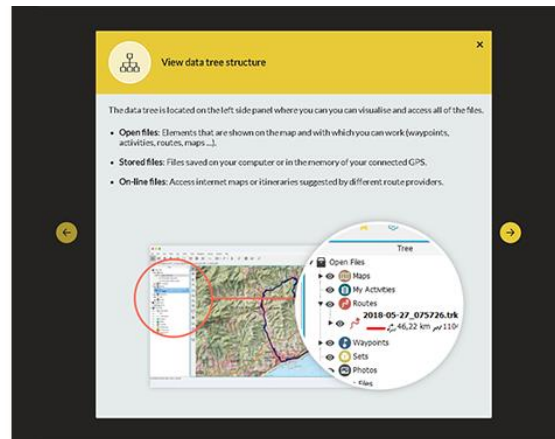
View data tree structure

×

The data tree is located on the left side panel where you can you can visualise and access all of the files.

- **Open files:** Elements that are shown on the map and with which you can work (waypoints, activities, routes, maps ...).
- **Stored files:** Files saved on your computer or in the memory of your connected GPS.
- **On-line files:** Access internet maps or itineraries suggested by different route providers.

Tree
Open Files
Maps
My Activities
Routes
2018-05-27_075726.trk
46,22 km 110
Waypoints
Sets
Photos
Files